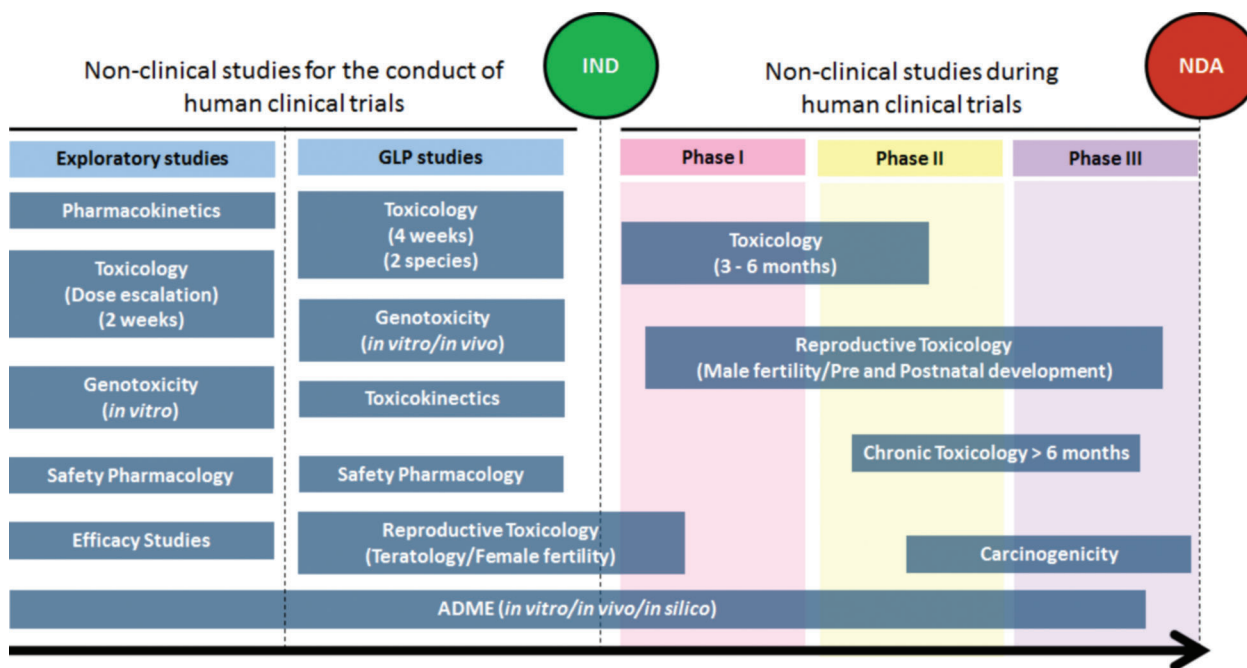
Non-clinical studies for the conduct of human clinical trials

IND

Non-clinical studies during human clinical trials

NDA

Exploratory studies

GLP studies

Phase I

Phase II

Phase III

Pharmacokinetics

Toxicology (4 weeks) (2 species)

Toxicology (3 - 6 months)

Toxicology (Dose escalation) (2 weeks)

Genotoxicity (*in vitro/in vivo*)

Reproductive Toxicology (Male fertility/Pre and Postnatal development)

Genotoxicity (*in vitro*)

Toxicokinectics

Chronic Toxicology > 6 months

Safety Pharmacology

Safety Pharmacology

Efficacy Studies

Reproductive Toxicology (Teratology/Female fertility)

Carcinogenicity

ADME (*in vitro/in vivo/in silico*)